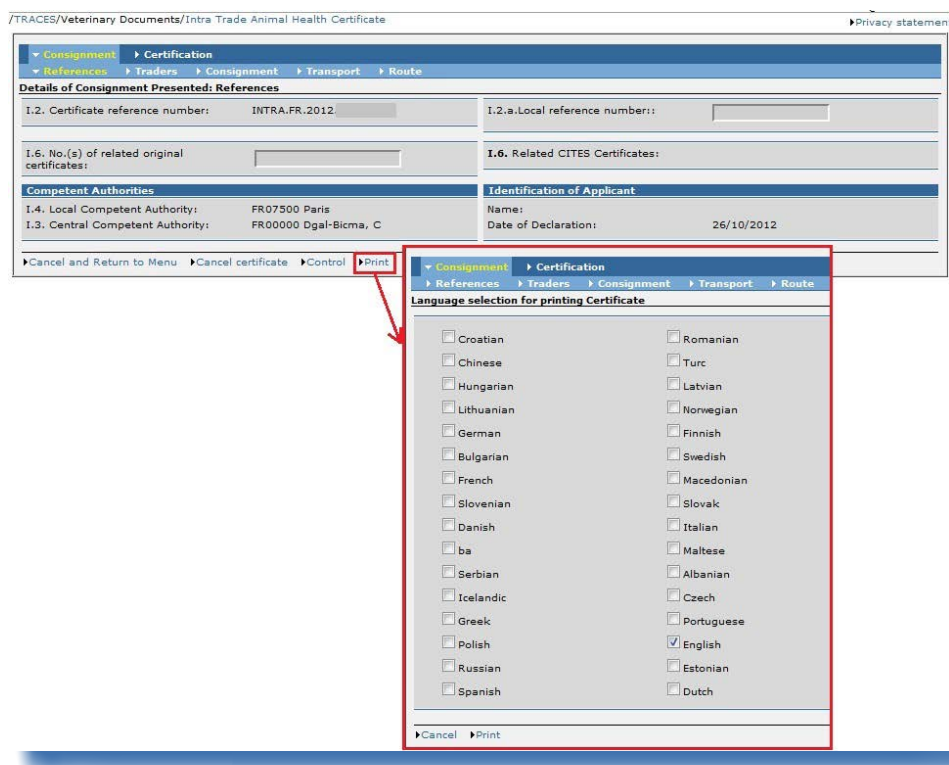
/TRACES/Veterinary Documents/Intra Trade Animal Health Certificate

▸Privacy statemen

▾ Consignment ▸ Certification
▾ References ▸ Traders ▸ Consignment ▸ Transport ▸ Route

Details of Consignment Presented: References

I.2. Certificate reference number: INTRA.FR.2012.

I.2.a.Local reference number::

I.6. No.(s) of related original certificates:

I.6. Related CITES Certificates:

Competent Authorities

I.4. Local Competent Authority: FR07500 Paris
I.3. Central Competent Authority: FR00000 Dgal-Bicma, C

Identification of Applicant

Name:
Date of Declaration: 26/10/2012

▸Cancel and Return to Menu ▸Cancel certificate ▸Control ▸Print

▾ Consignment ▸ Certification
▸ References ▸ Traders ▸ Consignment ▸ Transport ▸ Route

Language selection for printing Certificate

Croatian
Chinese
Hungarian
Lithuanian
German
Bulgarian
French
Slovenian
Danish
ba
Serbian
Icelandic
Greek
Polish
Russian
Spanish

Romanian
Turc
Latvian
Norwegian
Finnish
Swedish
Macedonian
Slovak
Italian
Maltese
Albanian
Czech
Portuguese
English
Estonian
Dutch

▸Cancel ▸Print